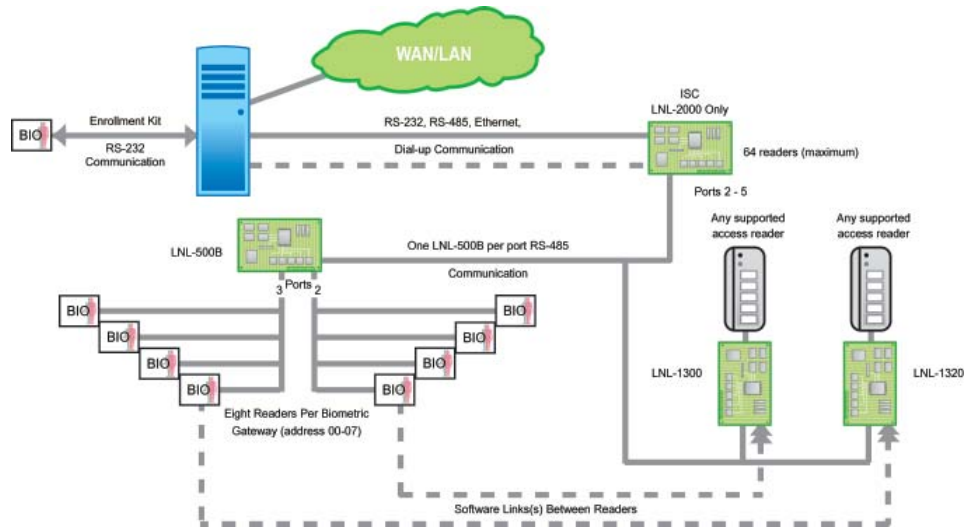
WAN/LAN

BIO

Enrollment Kit

RS-232 Communication

RS-232, RS-485, Ethernet,

Dial-up Communication

ISC
LNL-2000 Only

64 readers (maximum)

Ports 2 - 5

LNL-500B

One LNL-500B per port RS-485

Communication

Any supported access reader

Any supported access reader

Ports
3 2

BIO
BIO
BIO
BIO

BIO
BIO
BIO
BIO

LNL-1300

LNL-1320

Eight Readers Per Biometric Gateway (address 00-07)

Software Links(s) Between Readers